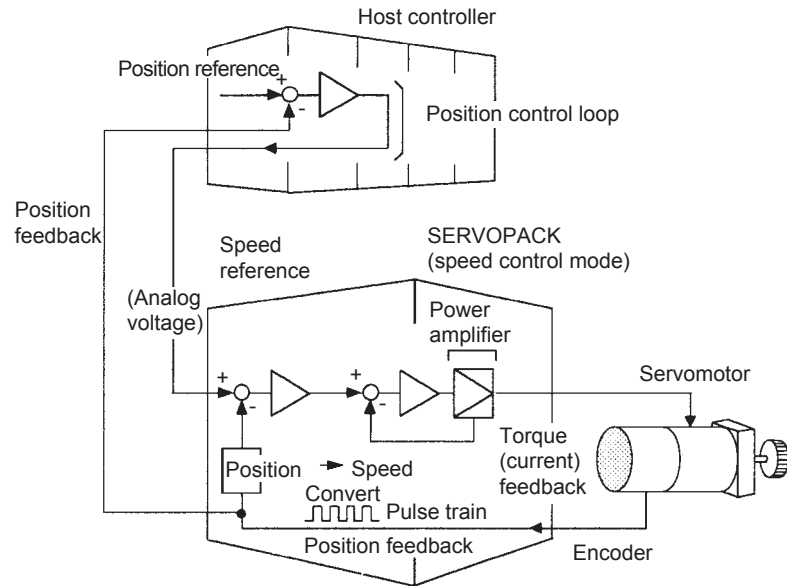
Host controller

Position reference

+

-

Position control loop

Position feedback

Speed reference

(Analog voltage)

SERVOPACK (speed control mode)

Power amplifier

+

-

+

-

Servomotor

Position → Speed Convert

Torque (current) feedback

Pulse train

Position feedback

Encoder